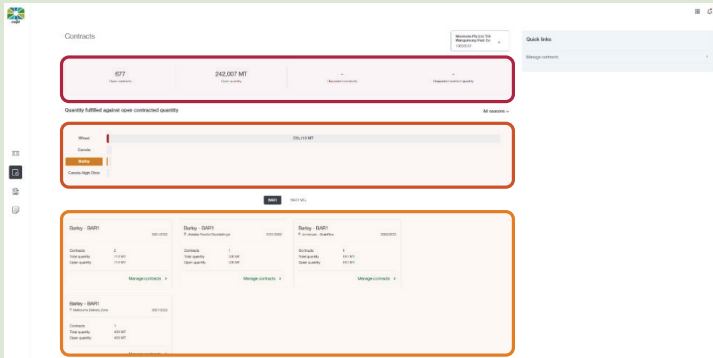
Contracts

Moonvale Pty Ltd T/A Wangaratta Park Co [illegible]

Quick links

Manage contracts

677
Open contracts

242,007 MT
Open quantity

-
Unpriced contracts

-
Unpriced contract quantity

Quantity fulfilled against open contracted quantity

All seasons

Wheat
Canola
Barley
Canola High Oleic

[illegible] MT

BAR1

Barley - BAR1
Contracts 2
Total quantity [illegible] MT
Open quantity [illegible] MT
Manage contracts

Barley - BAR1
Contracts 1
Total quantity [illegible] MT
Open quantity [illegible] MT
Manage contracts

Barley - BAR1
Contracts 1
Total quantity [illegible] MT
Open quantity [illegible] MT
Manage contracts

Barley - BAR1
Contracts 1
Total quantity 400 MT
Open quantity 400 MT
Manage contracts